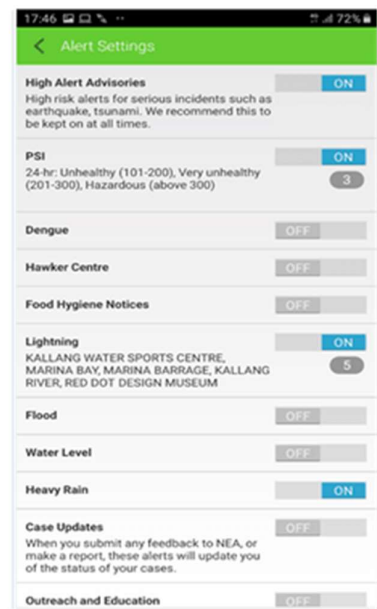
17:46 ··· 72%

Alert Settings

High Alert Advisories
High risk alerts for serious incidents such as earthquake, tsunami. We recommend this to be kept on at all times.
ON

PSI
24-hr: Unhealthy (101-200), Very unhealthy (201-300), Hazardous (above 300)
ON
3

Dengue
OFF

Hawker Centre
OFF

Food Hygiene Notices
OFF

Lightning
KALLANG WATER SPORTS CENTRE, MARINA BAY, MARINA BARRAGE, KALLANG RIVER, RED DOT DESIGN MUSEUM
ON
5

Flood
OFF

Water Level
OFF

Heavy Rain
ON

Case Updates
When you submit any feedback to NEA, or make a report, these alerts will update you of the status of your cases.
OFF

Outreach and Education
OFF